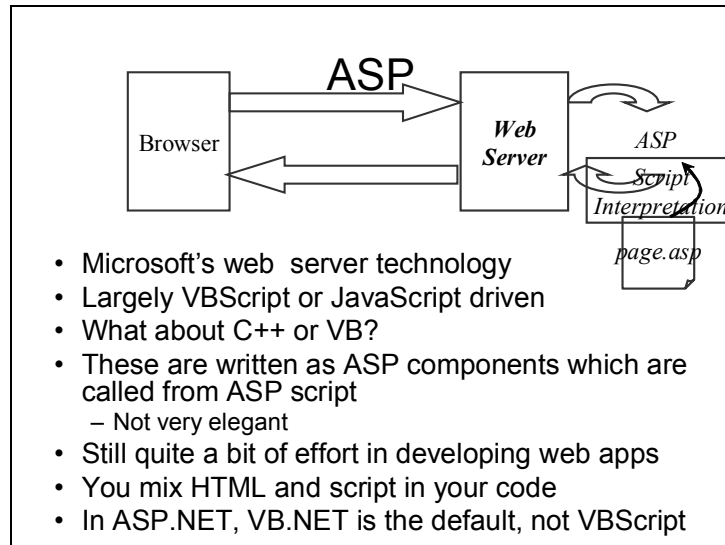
ASP

Browser

Web Server

ASP Script Interpretation

page.asp

- Microsoft’s web server technology
- Largely VBScript or JavaScript driven
- What about C++ or VB?
- These are written as ASP components which are called from ASP script
  - Not very elegant
- Still quite a bit of effort in developing web apps
- You mix HTML and script in your code
- In ASP.NET, VB.NET is the default, not VBScript